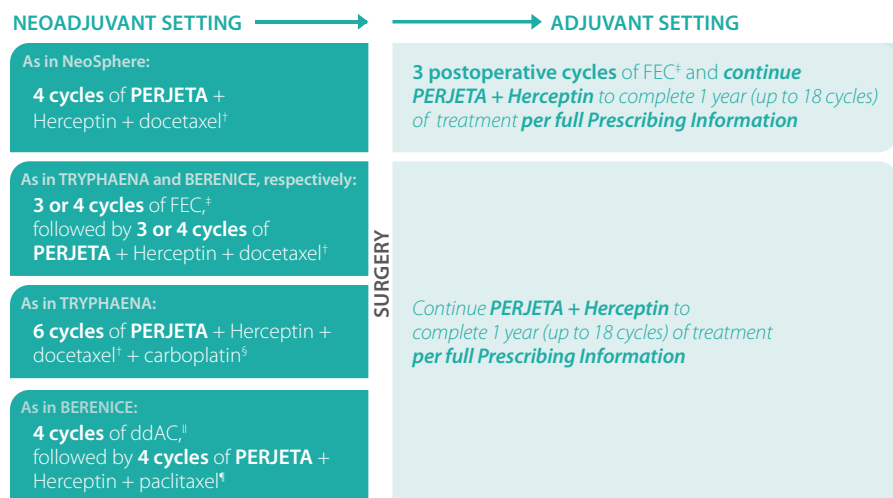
NEOADJUVANT SETTING

ADJUVANT SETTING

As in NeoSphere:

4 cycles of PERJETA + Herceptin + docetaxel†

3 postoperative cycles of FEC‡ and continue PERJETA + Herceptin to complete 1 year (up to 18 cycles) of treatment per full Prescribing Information

As in TRYPHAENA and BERENICE, respectively:

3 or 4 cycles of FEC,‡ followed by 3 or 4 cycles of PERJETA + Herceptin + docetaxel†

SURGERY

As in TRYPHAENA:

6 cycles of PERJETA + Herceptin + docetaxel† + carboplatin§

Continue PERJETA + Herceptin to complete 1 year (up to 18 cycles) of treatment per full Prescribing Information

As in BERENICE:

4 cycles of ddAC,‖ followed by 4 cycles of PERJETA + Herceptin + paclitaxel¶